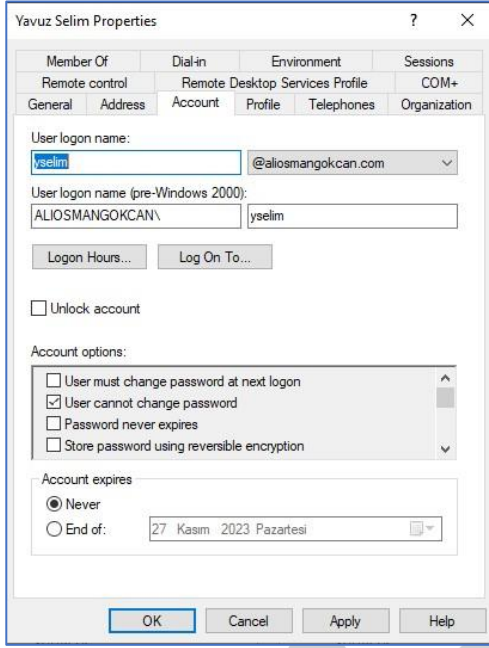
Yavuz Selim Properties ? ×

Member Of | Dial-in | Environment | Sessions
Remote control | Remote Desktop Services Profile | COM+
General | Address | Account | Profile | Telephones | Organization

User logon name:
yselim
@aliosmangokcan.com

User logon name (pre-Windows 2000):
ALIOSMANGOKCAN\
yselim

Logon Hours...
Log On To...

Unlock account

Account options:
User must change password at next logon
User cannot change password
Password never expires
Store password using reversible encryption

Account expires
Never
End of: 27 Kasım 2023 Pazartesi

OK
Cancel
Apply
Help